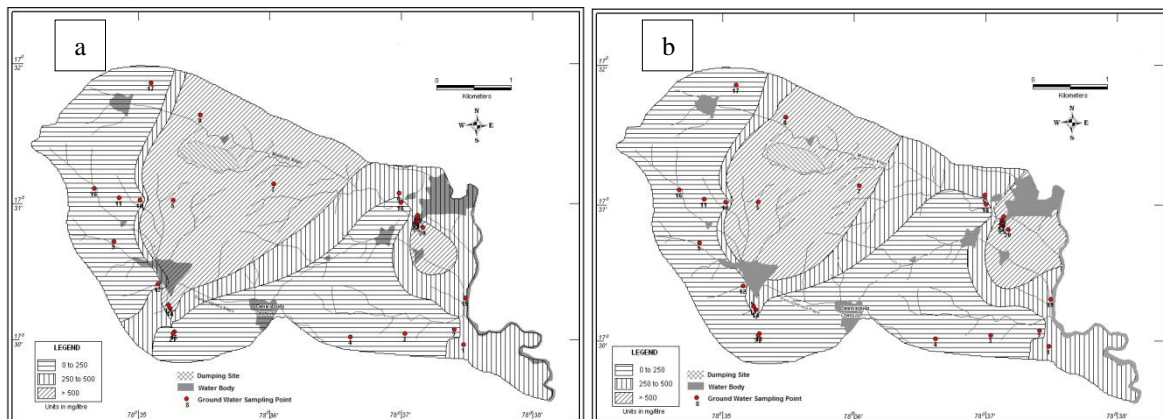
a

$17^0$ 32'

$17^0$ 31'

$17^0$ 30'

0 1
Kilometers

N
W E
S

17

10 11

LEGEND
0 to 250
250 to 500
> 500
Units in mg/litre

Dumping Site
Water Body
Ground Water Sampling Point

$78^0$ 35

$78^0$ 36'

$78^0$ 37'

$78^0$ 38'

b

$17^0$ 32'

$17^0$ 31'

$17^0$ 30'

0 1
Kilometers

N
W E
S

17

10 11

LEGEND
0 to 250
250 to 500
> 500
Units in mg/litre

Dumping Site
Water Body
Ground Water Sampling Point

$78^0$ 35

$78^0$ 36'

$78^0$ 37'

$78^0$ 38'